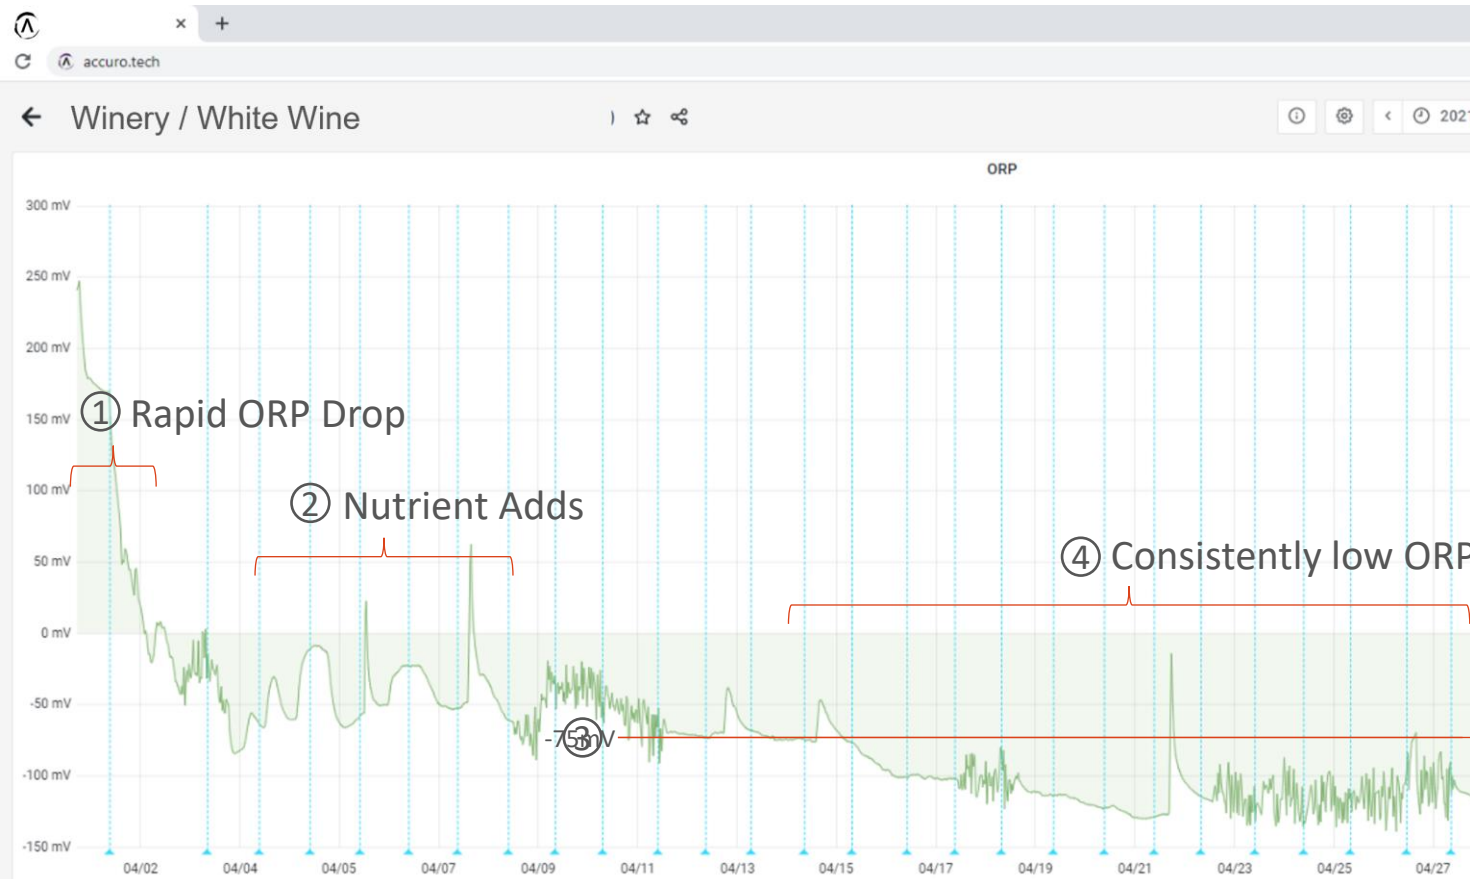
×
+
accuro.tech

Winery / White Wine

202

ORP

300 mV
250 mV
200 mV
150 mV
100 mV
50 mV
0 mV
-50 mV
-100 mV
-150 mV

① Rapid ORP Drop

② Nutrient Adds

④ Consistently low ORP

③ -75mV

04/02
04/04
04/05
04/07
04/09
04/11
04/13
04/15
04/17
04/19
04/21
04/23
04/25
04/27